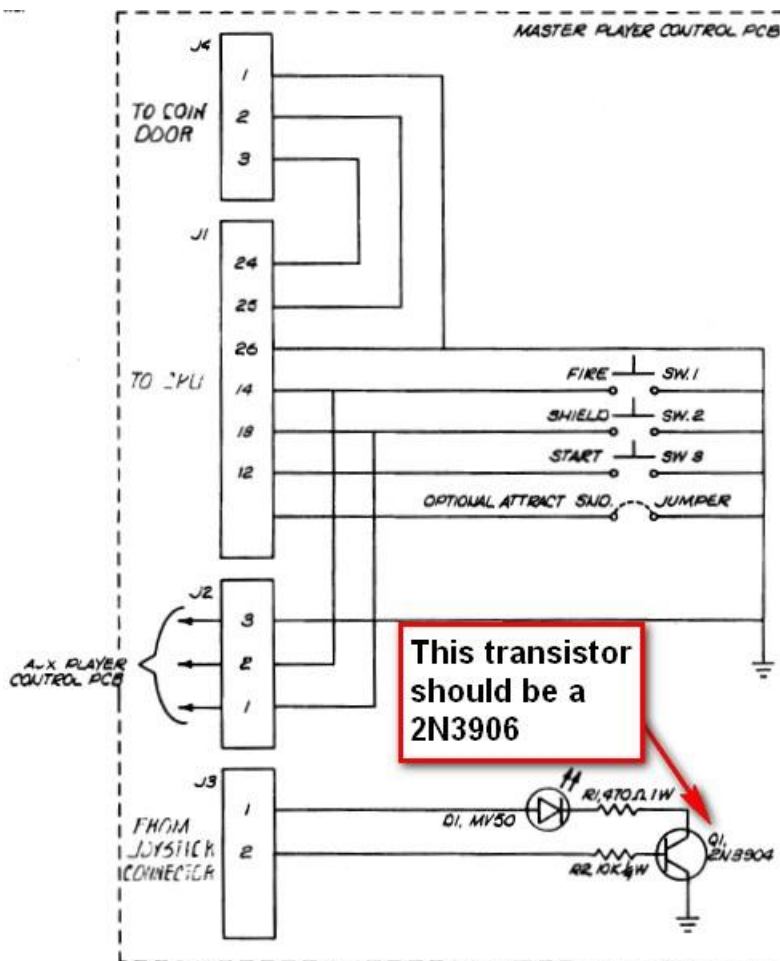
MASTER PLAYER CONTROL PCB

J4
TO COIN DOOR
1
2
3

J1
24
25
26
TO CPU
14
18
12

FIRE SW. 1
SHIELD SW. 2
START SW 3
OPTIONAL ATTRACT SND. JUMPER

J2
AUX PLAYER CONTROL PCB
3
2
1

This transistor should be a 2N3906

J3
FROM JOYSTICK CONNECTOR
1
2

R1, 470Ω, 1W
D1, MV50
R2, 10K, ¼W
Q1, 2N3904